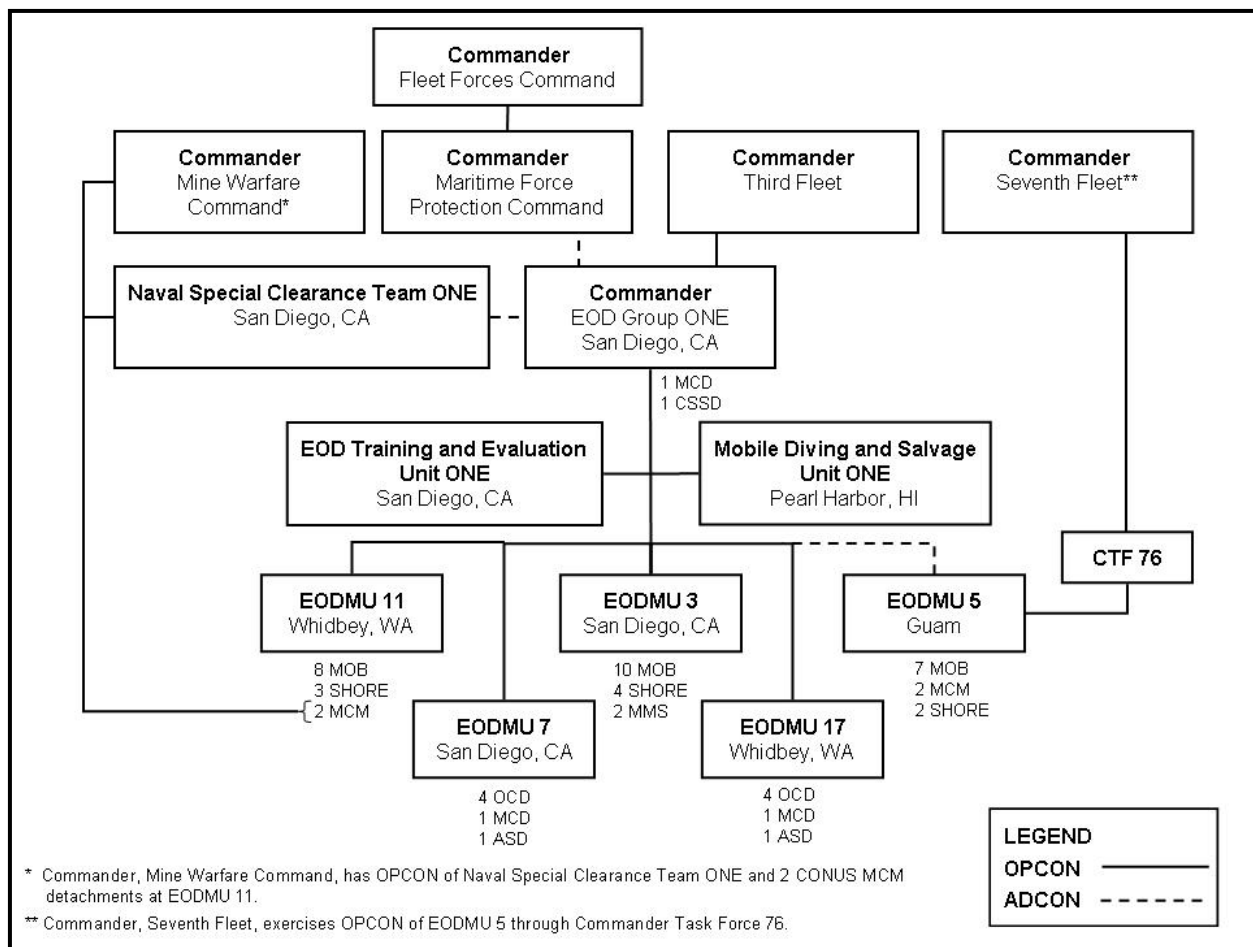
**Commander**
Fleet Forces Command

**Commander**
Mine Warfare Command*

**Commander**
Maritime Force Protection Command

**Commander**
Third Fleet

**Commander**
Seventh Fleet**

**Naval Special Clearance Team ONE**
San Diego, CA

**Commander**
EOD Group ONE
San Diego, CA

1 MCD
1 CSSD

**EOD Training and Evaluation Unit ONE**
San Diego, CA

**Mobile Diving and Salvage Unit ONE**
Pearl Harbor, HI

**CTF 76**

**EODMU 11**
Whidbey, WA

8 MOB
3 SHORE
2 MCM

**EODMU 3**
San Diego, CA

10 MOB
4 SHORE
2 MMS

**EODMU 5**
Guam

7 MOB
2 MCM
2 SHORE

**EODMU 7**
San Diego, CA

4 OCD
1 MCD
1 ASD

**EODMU 17**
Whidbey, WA

4 OCD
1 MCD
1 ASD

**LEGEND**
**OPCON**
**ADCON**

* Commander, Mine Warfare Command, has OPCON of Naval Special Clearance Team ONE and 2 CONUS MCM detachments at EODMU 11.

** Commander, Seventh Fleet, exercises OPCON of EODMU 5 through Commander Task Force 76.